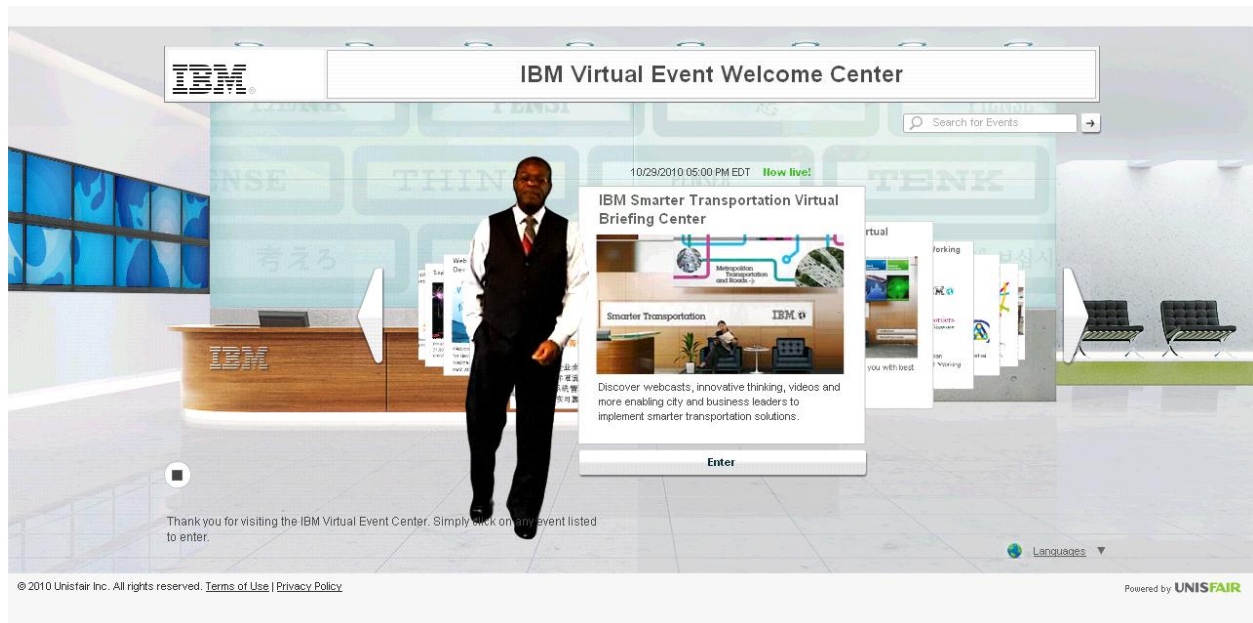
IBM

IBM Virtual Event Welcome Center

Search for Events

10/29/2010 05:00 PM EDT Now live!

IBM Smarter Transportation Virtual Briefing Center

Metropolitan Transportation and Roads

Smarter Transportation

IBM

Discover webcasts, innovative thinking, videos and more enabling city and business leaders to implement smarter transportation solutions.

Enter

rtual

you with best

Working

IBM

Thank you for visiting the IBM Virtual Event Center. Simply click on any event listed to enter.

Languages ▼

© 2010 Unisfair Inc. All rights reserved. Terms of Use | Privacy Policy

Powered by UNISFAIR